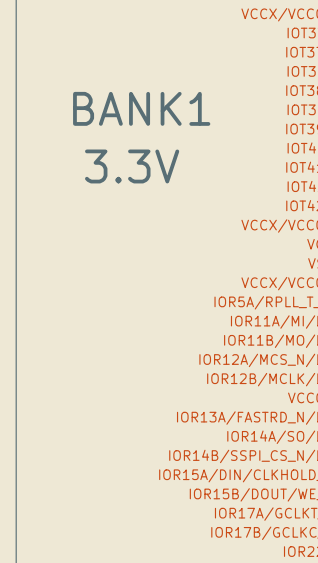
BANK1
3.3V

VCCX/VCC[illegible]
IOT3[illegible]
IOT3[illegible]
IOT3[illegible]
IOT3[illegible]
IOT3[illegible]
IOT3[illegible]
IOT4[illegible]
IOT4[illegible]
IOT4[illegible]
IOT4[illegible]
VCCX/VCC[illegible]
V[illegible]
V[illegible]
VCCX/VCC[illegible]
IOR5A/RPLL_T_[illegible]
IOR11A/MI/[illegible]
IOR11B/MO/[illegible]
IOR12A/MCS_N/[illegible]
IOR12B/MCLK/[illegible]
VCC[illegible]
IOR13A/FASTRD_N/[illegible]
IOR14A/SO/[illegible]
IOR14B/SSPI_CS_N/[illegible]
IOR15A/DIN/CLKHOLD_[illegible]
IOR15B/DOUT/WE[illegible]
IOR17A/GCLKT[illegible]
IOR17B/GCLKC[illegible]
IOR2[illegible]